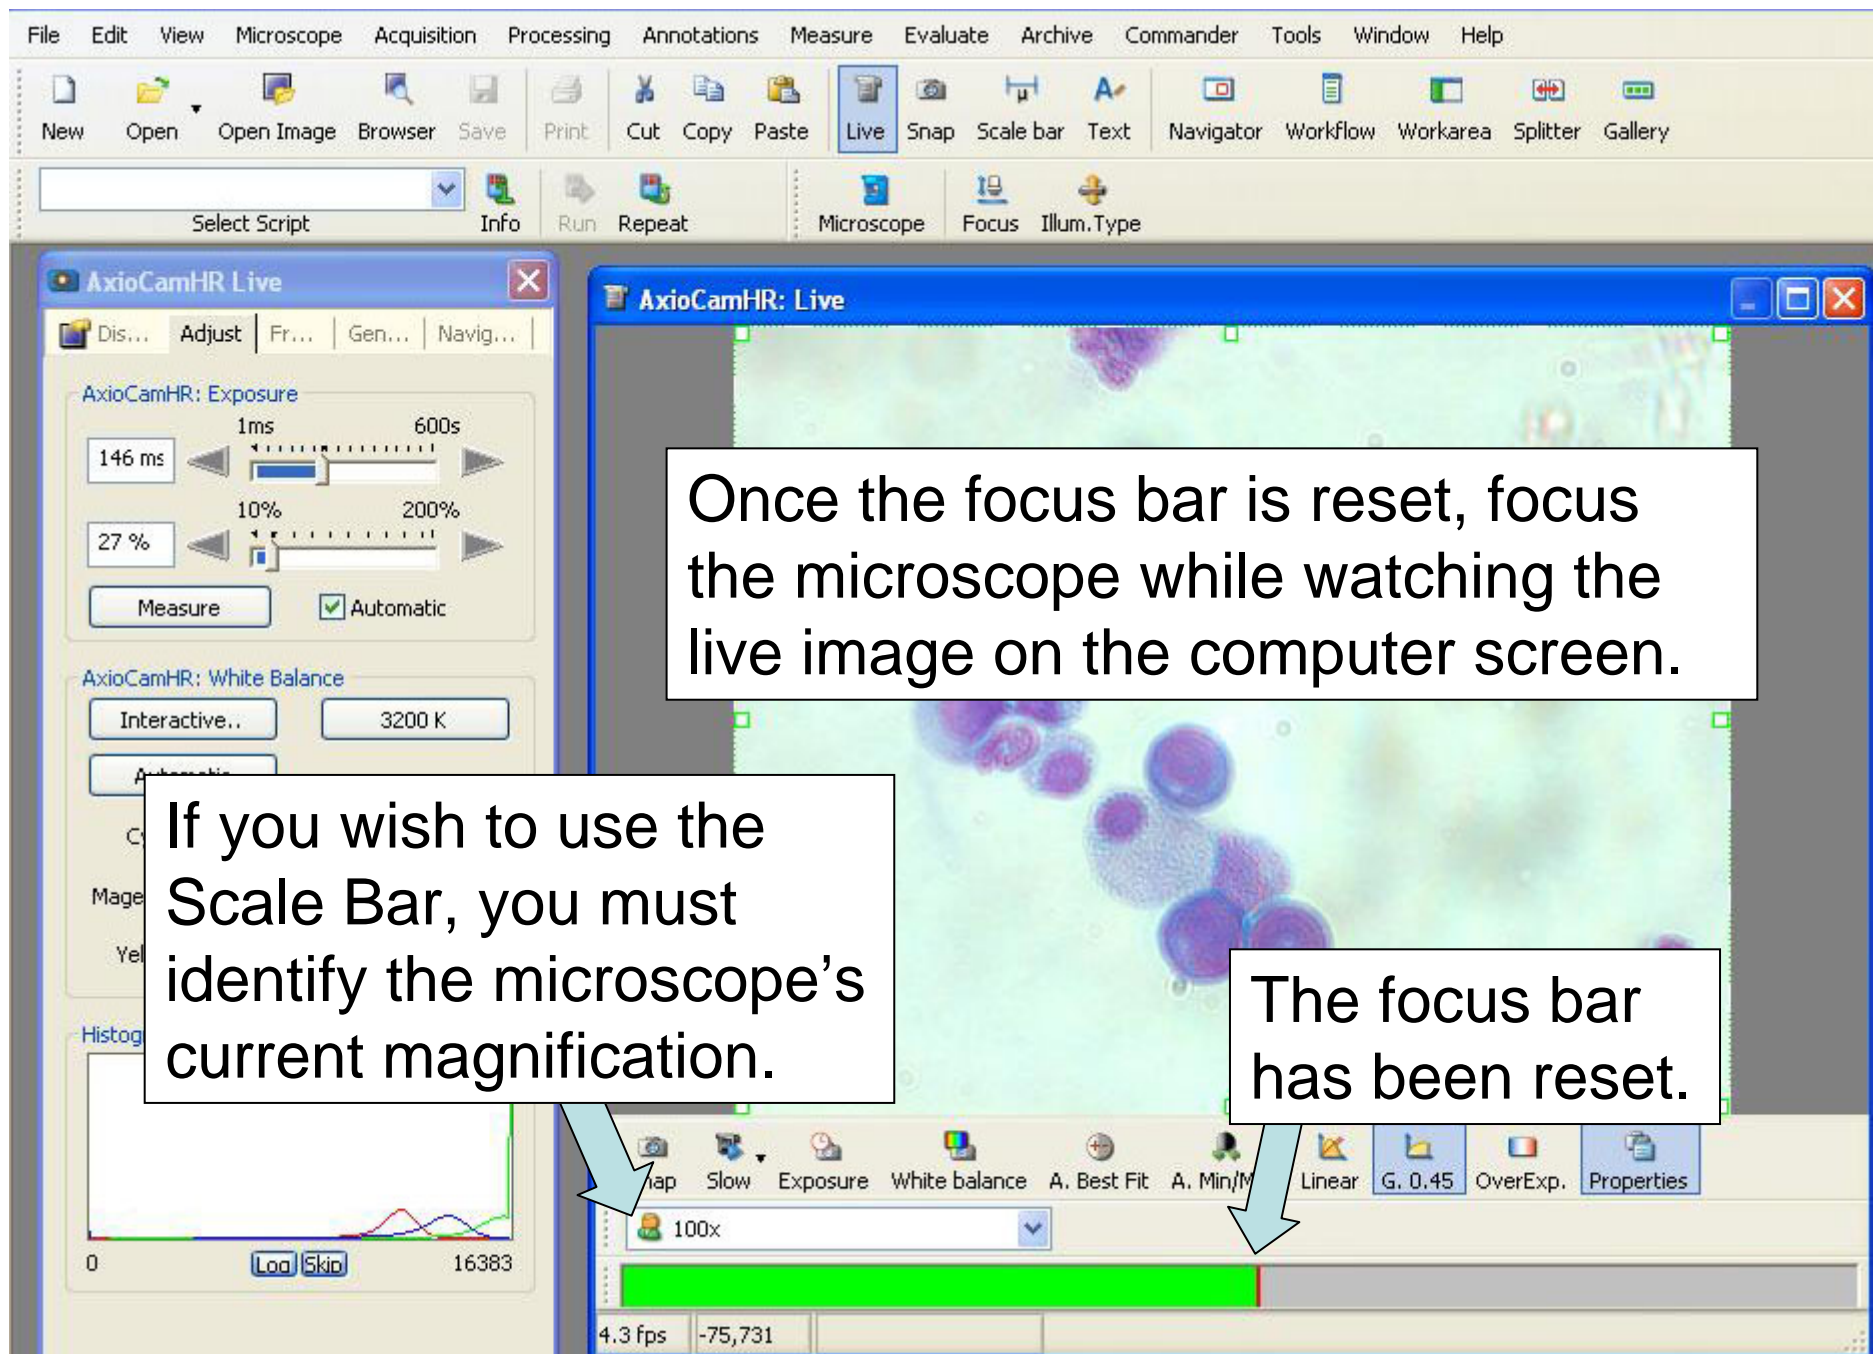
File Edit View Microscope Acquisition Processing Annotations Measure Evaluate Archive Commander Tools Window Help

New Open Open Image Browser Save Print Cut Copy Paste Live Snap Scale bar Text Navigator Workflow Workarea Splitter Gallery

Select Script Info Run Repeat Microscope Focus Illum.Type

AxioCamHR Live

Dis... Adjust Fr... Gen... Navig...

AxioCamHR: Exposure

1ms 600s

146 ms

10% 200%

27 %

Measure Automatic

AxioCamHR: White Balance

Interactive.. 3200 K

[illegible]

C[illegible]

Mage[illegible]

Yel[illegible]

Histog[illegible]

0 Log Skip 16383

AxioCamHR: Live

Once the focus bar is reset, focus the microscope while watching the live image on the computer screen.

If you wish to use the Scale Bar, you must identify the microscope’s current magnification.

The focus bar has been reset.

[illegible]ap Slow Exposure White balance A. Best Fit A. Min/M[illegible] Linear G. 0.45 OverExp. Properties

100x

4.3 fps -75,731